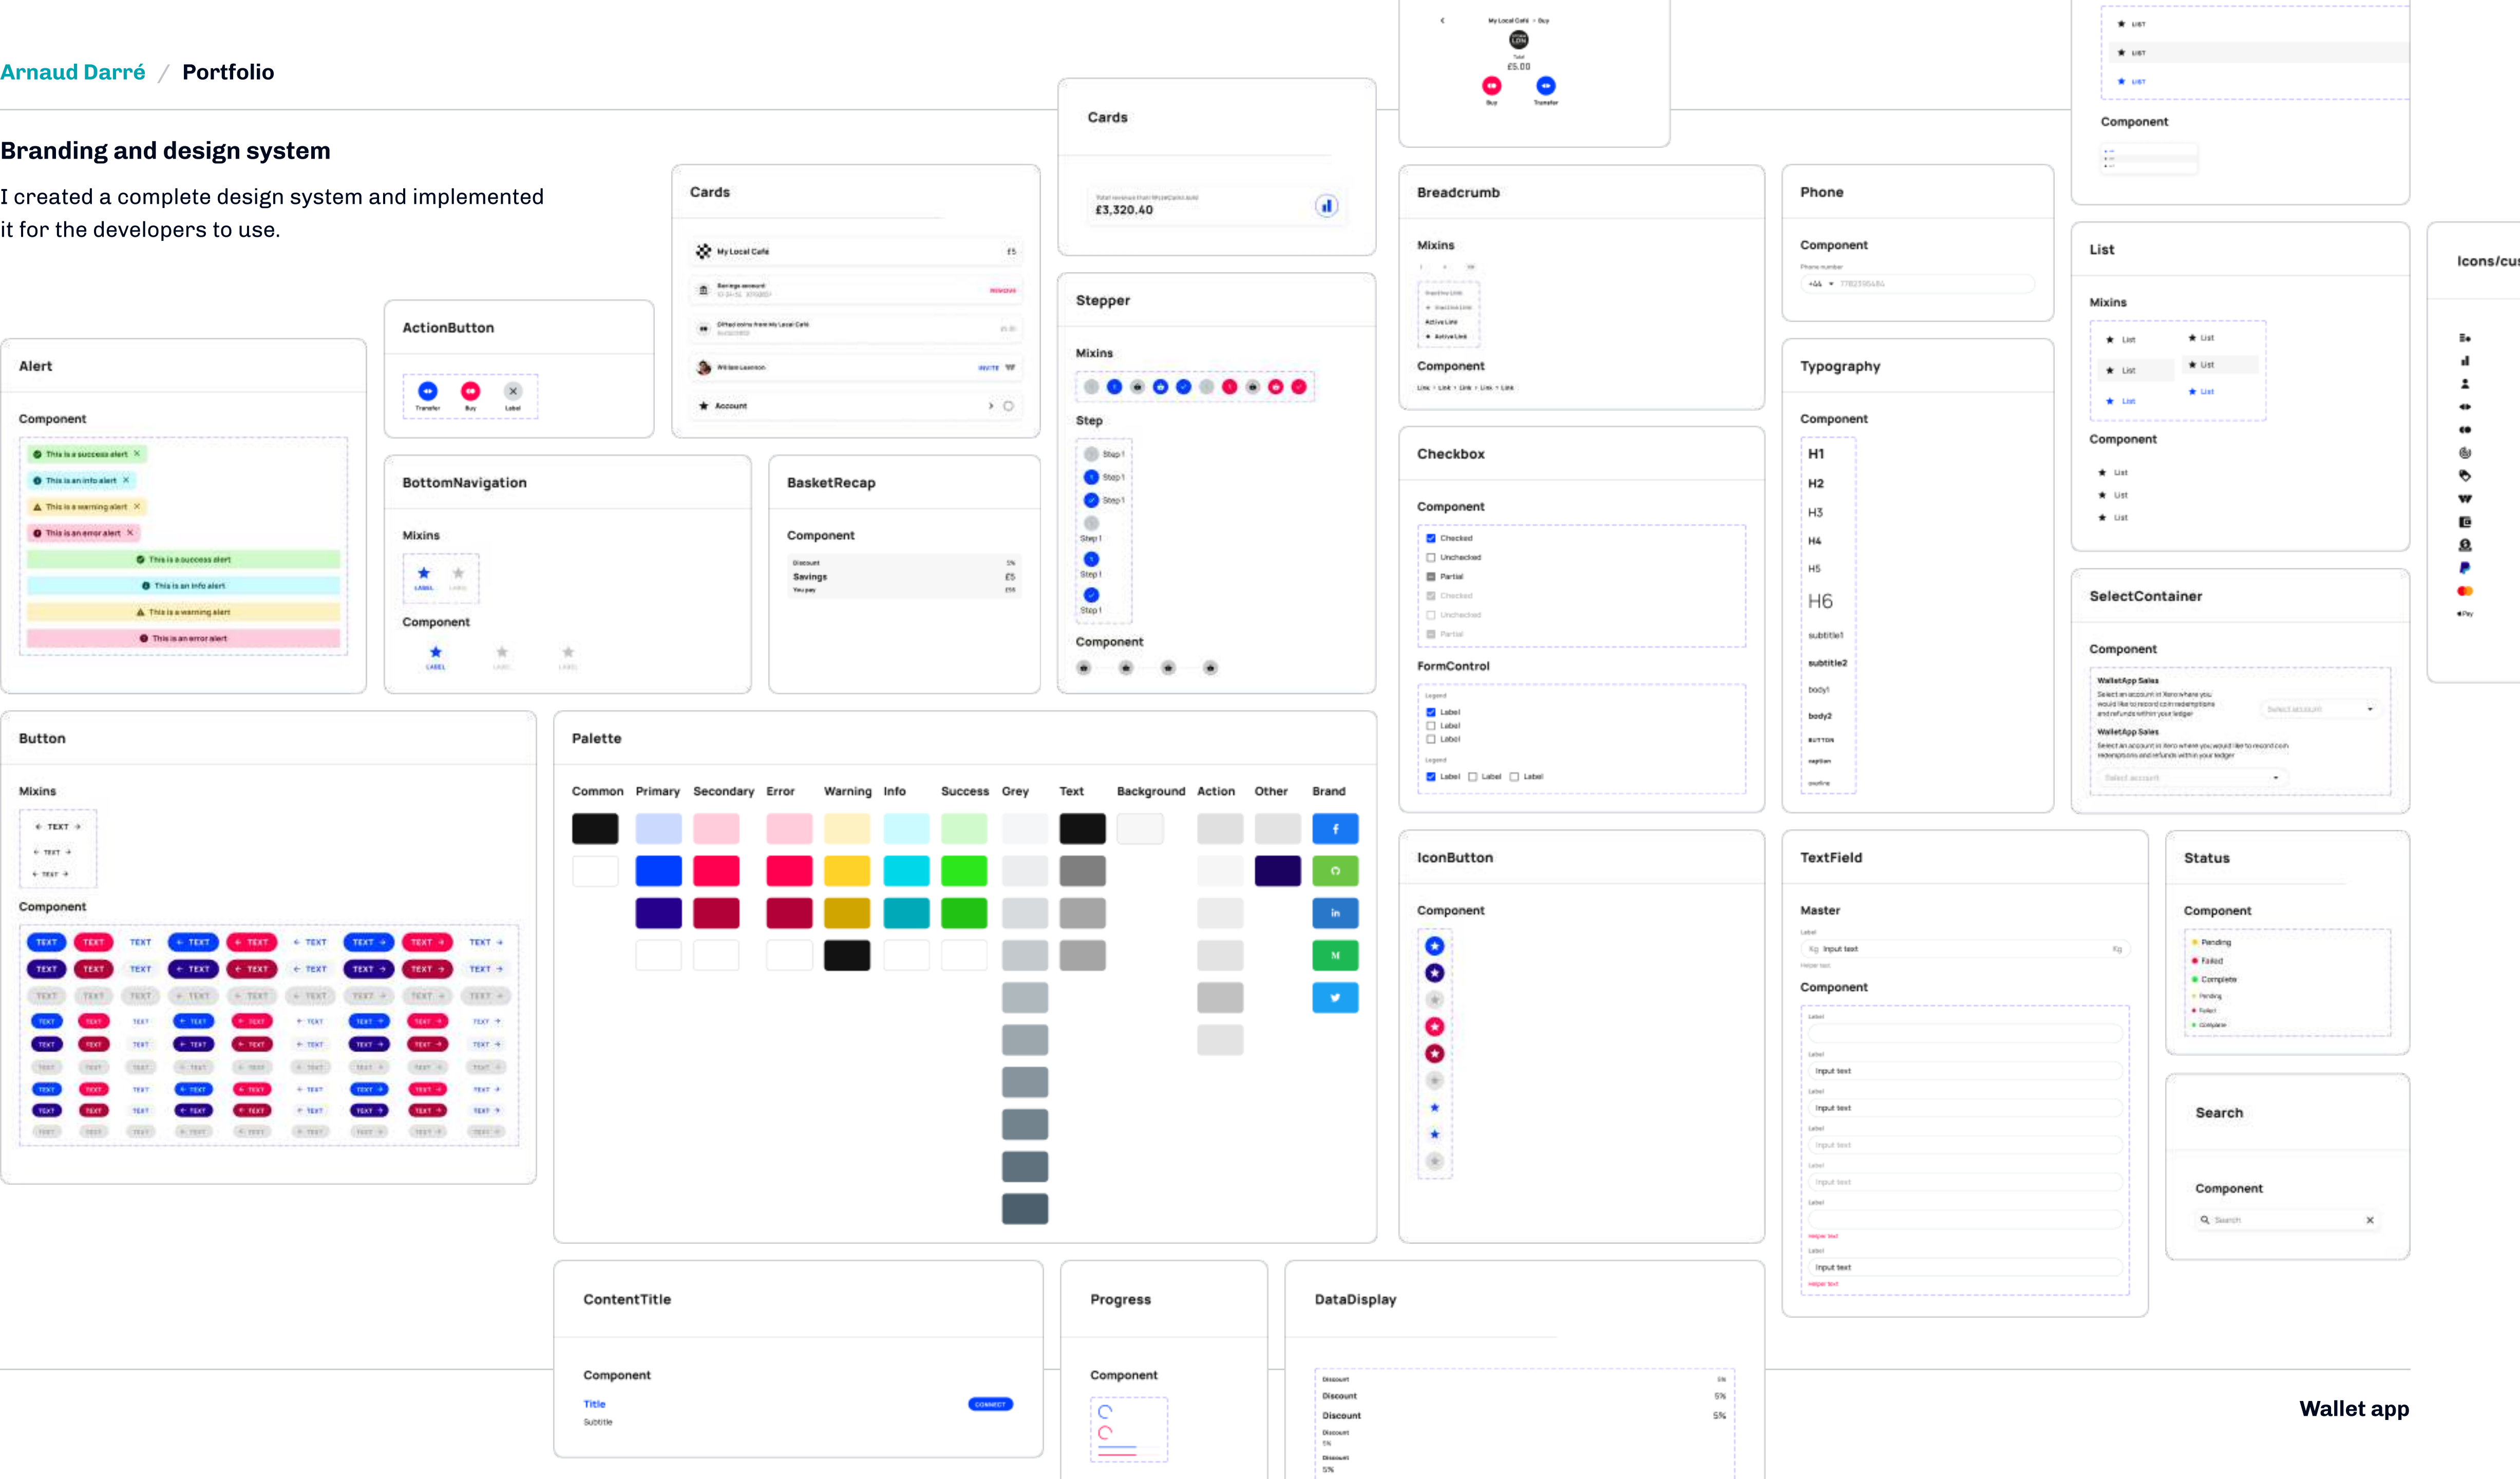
Arnaud Darré / Portfolio

Branding and design system

I created a complete design system and implemented it for the developers to use.

Alert

Component

This is a success alert
This is an info alert
This is a warning alert
This is an error alert
This is a success alert
This is an info alert
This is a warning alert
This is an error alert

ActionButton

Transfer Buy Label

Cards

My Local Café £5
Savings account
William Lawson INVITE
Account

Cards

£3,320.40

Stepper

Mixins

Step

Step 1
Step 1
Step 1
Step 1
Step 1
Step 1

Component

My Local Café > Buy
£5.00
Buy Transfer

Breadcrumb

Mixins

Active Link

Component

Link > Link > Link > Link > Link

Phone

Component

Phone number
+44

Typography

Component

H1
H2
H3
H4
H5
H6
subtitle1
subtitle2
body1
body2
BUTTON
caption
overline

Checkbox

Component

Checked
Unchecked
Partial
Checked
Unchecked
Partial

FormControl

Label
Label
Label
Label Label Label

List

Mixins

List
List
List
List
List
List

Component

List
List
List

SelectContainer

Component

WalletApp Sales
WalletApp Sales

Component

Icons/cu

BottomNavigation

Mixins

LABEL

Component

LABEL

BasketRecap

Component

Discount
Savings £5
You pay

Button

Mixins

TEXT
TEXT
TEXT

Component

TEXT

Palette

Common Primary Secondary Error Warning Info Success Grey Text Background Action Other Brand

IconButton

Component

TextField

Master

Label
Input text
Helper text

Component

Input text
Input text
Input text
Input text
Input text

Status

Component

Pending
Failed
Complete
Pending
Failed
Complete

Search

Component

Search

ContentTitle

Component

Title
Subtitle
CONNECT

Progress

Component

DataDisplay

Discount 5%
Discount 5%
Discount 5%
Discount
5%
Discount
5%

Wallet app